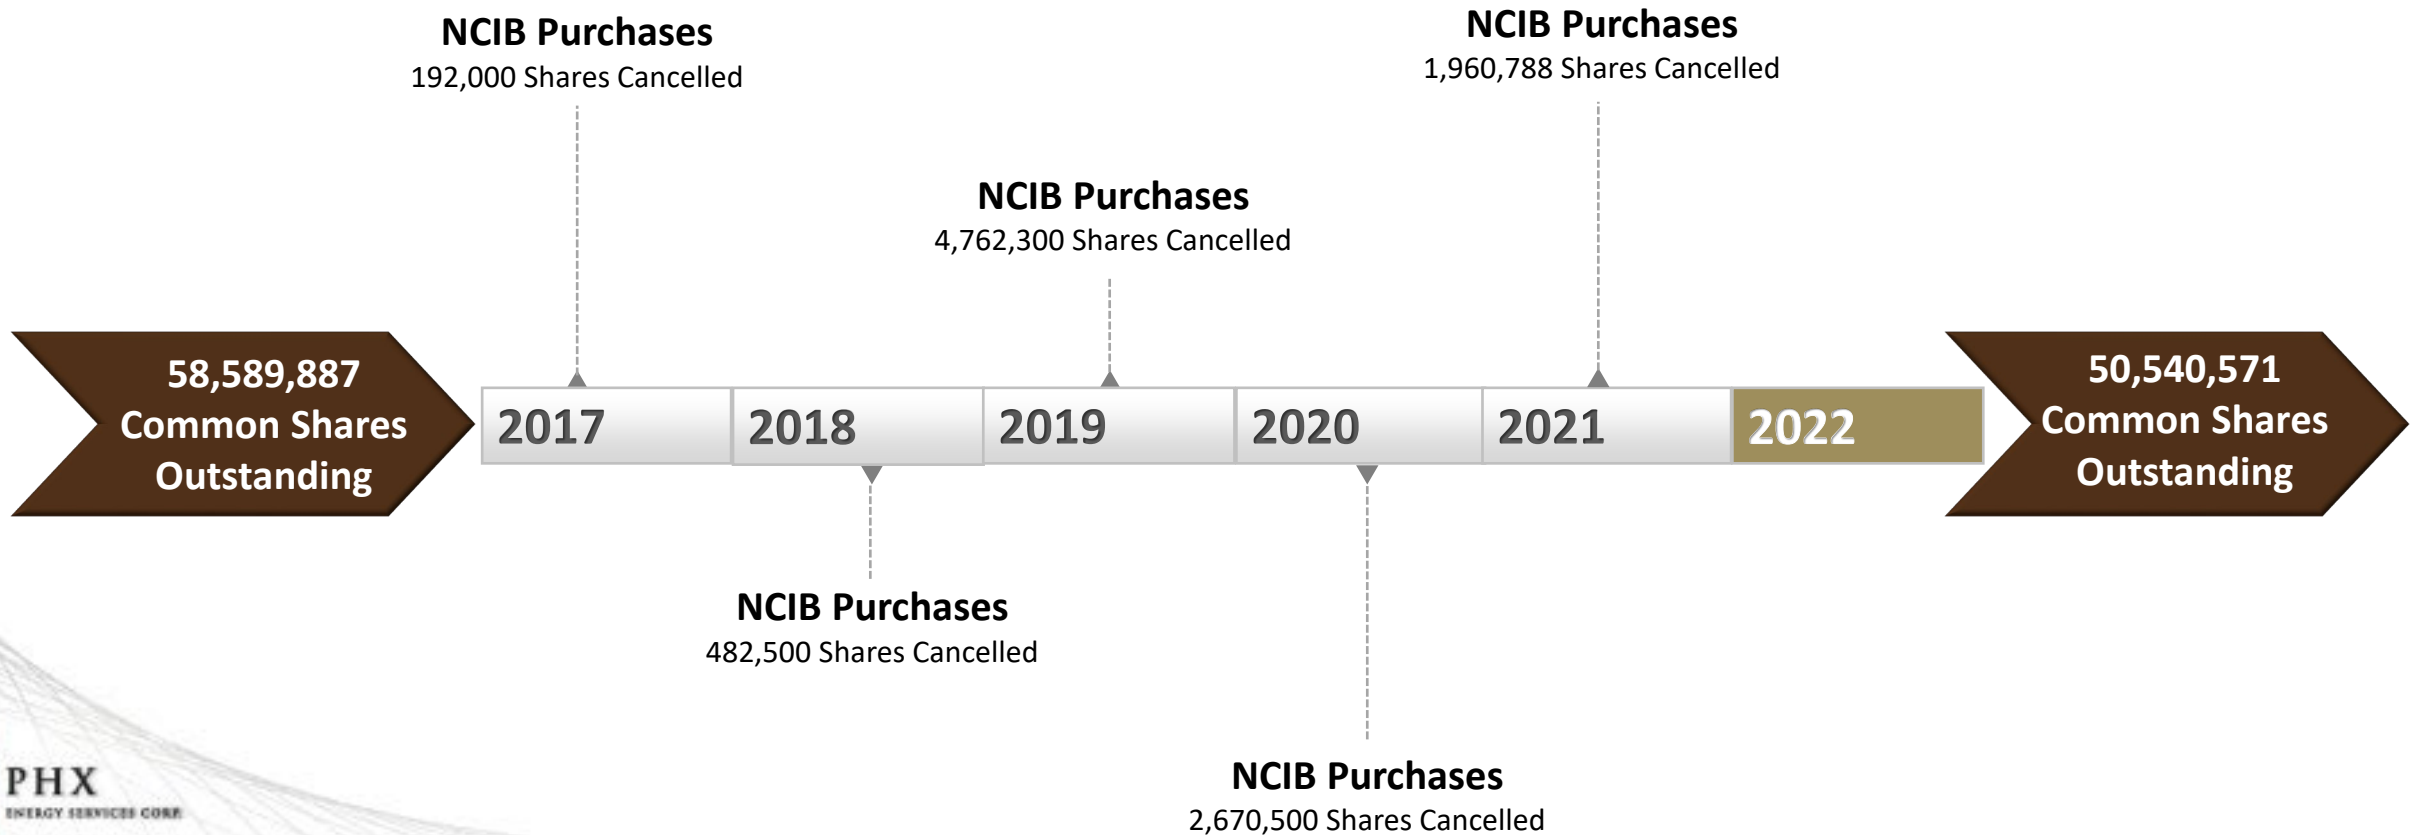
NCIB Purchases
192,000 Shares Cancelled

NCIB Purchases
1,960,788 Shares Cancelled

NCIB Purchases
4,762,300 Shares Cancelled

58,589,887 Common Shares Outstanding

2017 | 2018 | 2019 | 2020 | 2021 | 2022

50,540,571 Common Shares Outstanding

NCIB Purchases
482,500 Shares Cancelled

NCIB Purchases
2,670,500 Shares Cancelled

PHX
ENERGY SERVICES CORP.